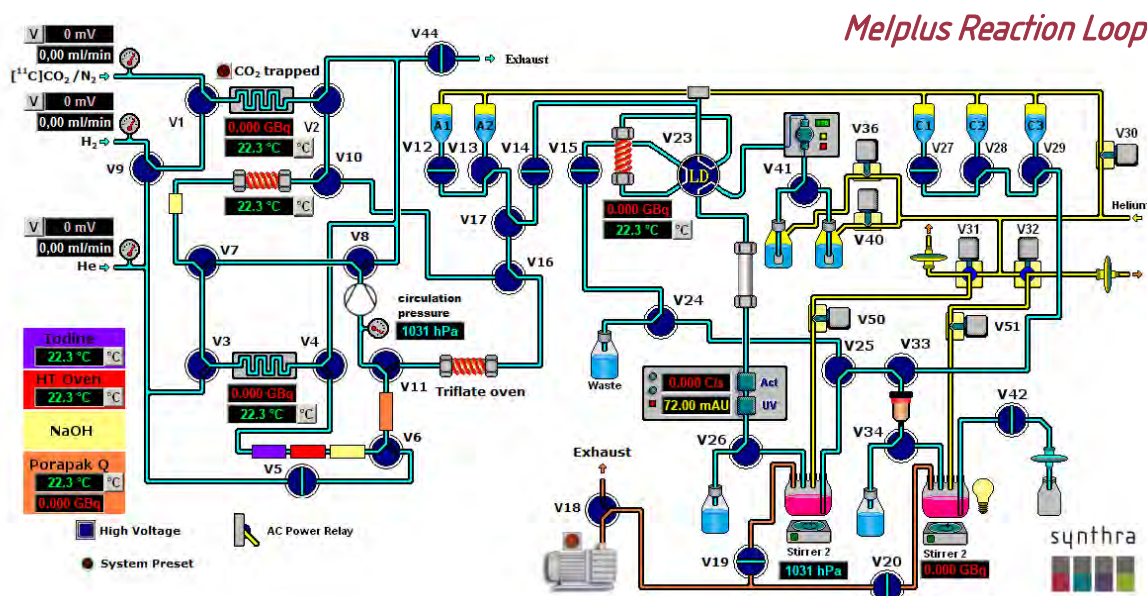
Melplus Reaction Loop

V 0 mV
0,00 ml/min
$[^{11}C]CO_2 / N_2$
V 0 mV
0,00 ml/min
$H_2$
V 0 mV
0,00 ml/min
He

V44
Exhaust
$CO_2$ trapped
V1
0,000 GBq
V2
22.3 °C °C
V9
V10
22.3 °C °C
V7
V8
circulation pressure
1031 hPa
V3
V4
0,000 GBq
22.3 °C °C
V11
Triflate oven
V6
V5

Iodine
22.3 °C °C
HT Oven
22.3 °C °C
NaOH
Porapak Q
22.3 °C °C
0,000 GBq

High Voltage
AC Power Relay
System Preset

A1 A2
V12 V13 V14 V15
V23
LD
0.000 GBq
22.3 °C °C
V17
V16
V24
Waste
V36
V41
V40
C1 C2 C3
V27 V28 V29
V30
Helium
V31 V32
V50
V51
V25
V33
0.000 Cts Act
72.00 mAU UV
V26
V34
V42
Exhaust
V18
V19
Stirrer 2
1031 hPa
V20
Stirrer 2
0.000 GBq
synthra